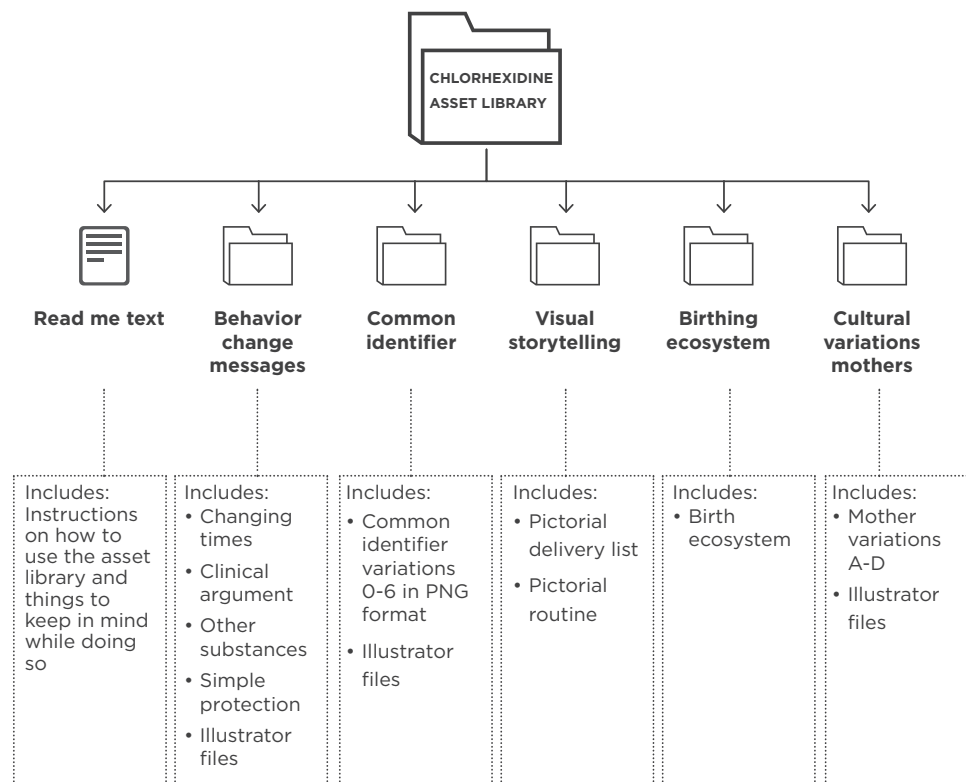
CHLORHEXIDINE ASSET LIBRARY

Read me text

Behavior change messages

Common identifier

Visual storytelling

Birthing ecosystem

Cultural variations mothers

Includes: Instructions on how to use the asset library and things to keep in mind while doing so

Includes:
• Changing times
• Clinical argument
• Other substances
• Simple protection
• Illustrator files

Includes:
• Common identifier variations 0-6 in PNG format
• Illustrator files

Includes:
• Pictorial delivery list
• Pictorial routine

Includes:
• Birth ecosystem

Includes:
• Mother variations A-D
• Illustrator files